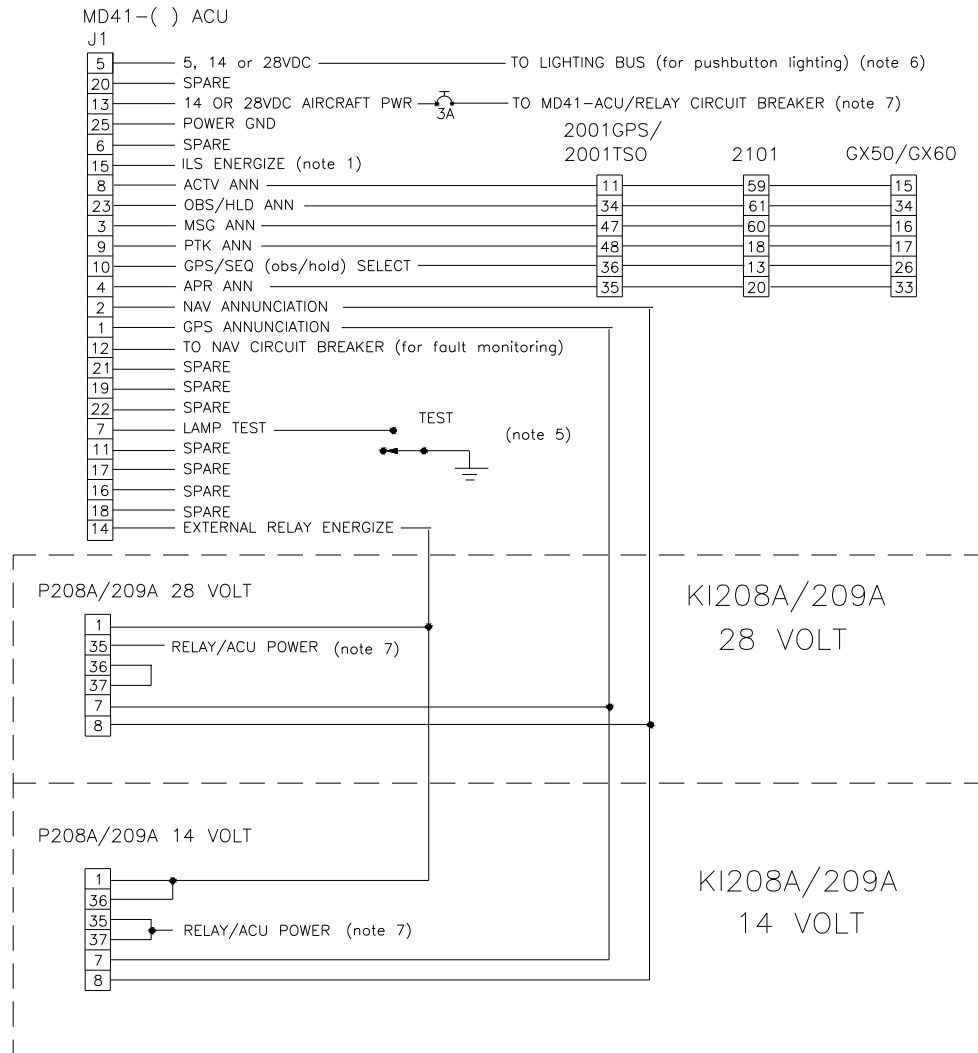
MD41–( ) ACU
J1

| Pin | Signal | 2001GPS/ 2001TSO | 2101 | GX50/GX60 |
|---|---|---|---|---|
| 5 | 5, 14 or 28VDC — TO LIGHTING BUS (for pushbutton lighting) (note 6) | | | |
| 20 | SPARE | | | |
| 13 | 14 OR 28VDC AIRCRAFT PWR — 3A — TO MD41–ACU/RELAY CIRCUIT BREAKER (note 7) | | | |
| 25 | POWER GND | | | |
| 6 | SPARE | | | |
| 15 | ILS ENERGIZE (note 1) | | | |
| 8 | ACTV ANN | 11 | 59 | 15 |
| 23 | OBS/HLD ANN | 34 | 61 | 34 |
| 3 | MSG ANN | 47 | 60 | 16 |
| 9 | PTK ANN | 48 | 18 | 17 |
| 10 | GPS/SEQ (obs/hold) SELECT | 36 | 13 | 26 |
| 4 | APR ANN | 35 | 20 | 33 |
| 2 | NAV ANNUNCIATION | | | |
| 1 | GPS ANNUNCIATION | | | |
| 12 | TO NAV CIRCUIT BREAKER (for fault monitoring) | | | |
| 21 | SPARE | | | |
| 19 | SPARE | | | |
| 22 | SPARE | | | |
| 7 | LAMP TEST | | | |
| 11 | SPARE | | | |
| 17 | SPARE | | | |
| 16 | SPARE | | | |
| 18 | SPARE | | | |
| 14 | EXTERNAL RELAY ENERGIZE | | | |

TEST
(note 5)

P208A/209A 28 VOLT
1
35 RELAY/ACU POWER (note 7)
36
37
7
8

KI208A/209A
28 VOLT

P208A/209A 14 VOLT
1
36
35
37 RELAY/ACU POWER (note 7)
7
8

KI208A/209A
14 VOLT